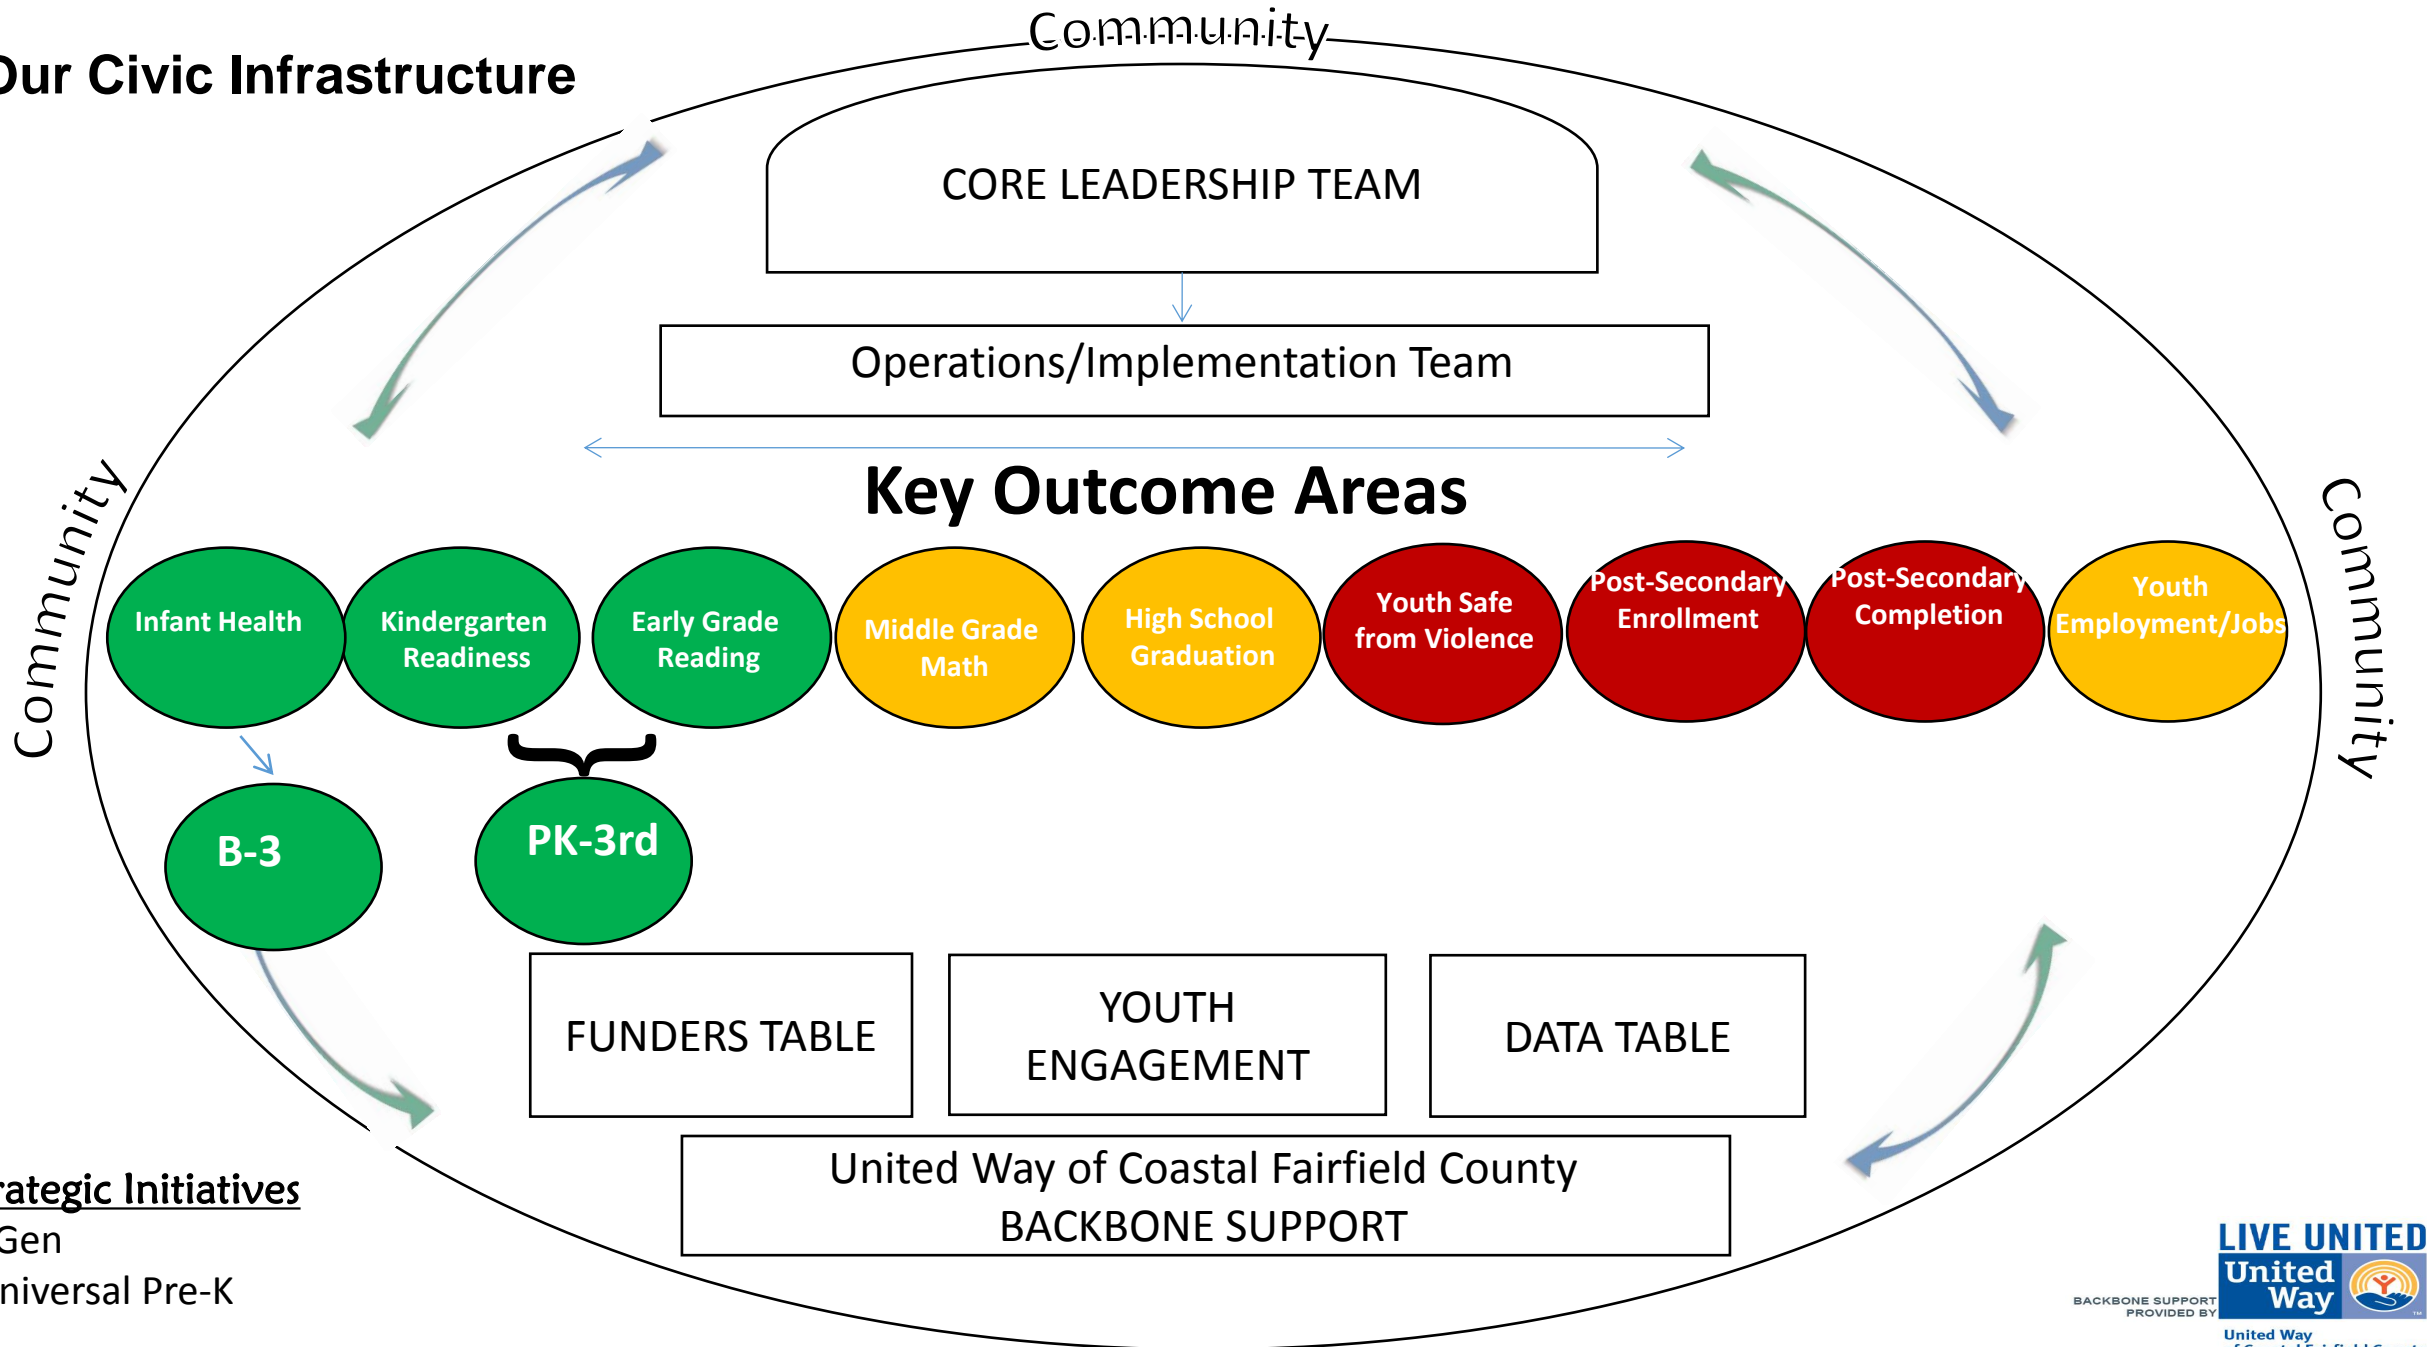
Our Civic Infrastructure

Community

CORE LEADERSHIP TEAM

Operations/Implementation Team

Key Outcome Areas

Community

Community

Infant Health

Kindergarten Readiness

Early Grade Reading

Middle Grade Math

High School Graduation

Youth Safe from Violence

Post-Secondary Enrollment

Post-Secondary Completion

Youth Employment/Jobs

B-3

PK-3rd

FUNDERS TABLE

YOUTH ENGAGEMENT

DATA TABLE

United Way of Coastal Fairfield County BACKBONE SUPPORT

rategic Initiatives
Gen
niversal Pre-K

LIVE UNITED
United Way
BACKBONE SUPPORT PROVIDED BY
United Way